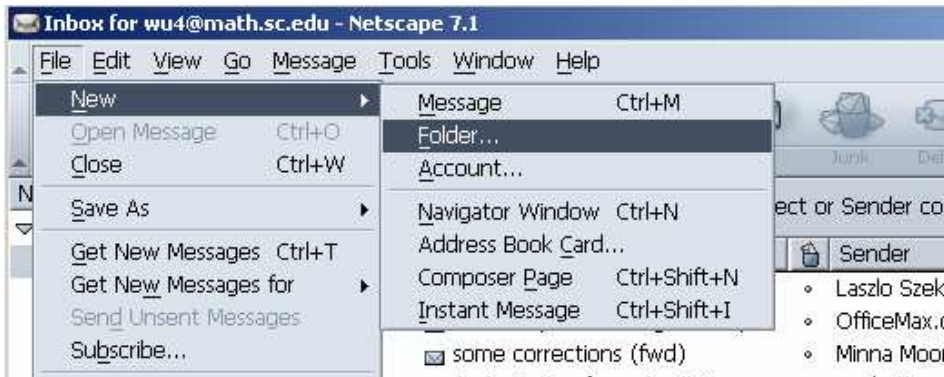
Inbox for wu4@math.sc.edu - Netscape 7.1

File Edit View Go Message Tools Window Help

New
Open Message Ctrl+O
Close Ctrl+W
Save As
Get New Messages Ctrl+T
Get New Messages for
Send Unsent Messages
Subscribe...

Message Ctrl+M
Folder...
Account...
Navigator Window Ctrl+N
Address Book Card...
Composer Page Ctrl+Shift+N
Instant Message Ctrl+Shift+I

Junk Del

ect or Sender co

Sender
Laszlo Szek
OfficeMax.c
some corrections (fwd)
Minna Moor